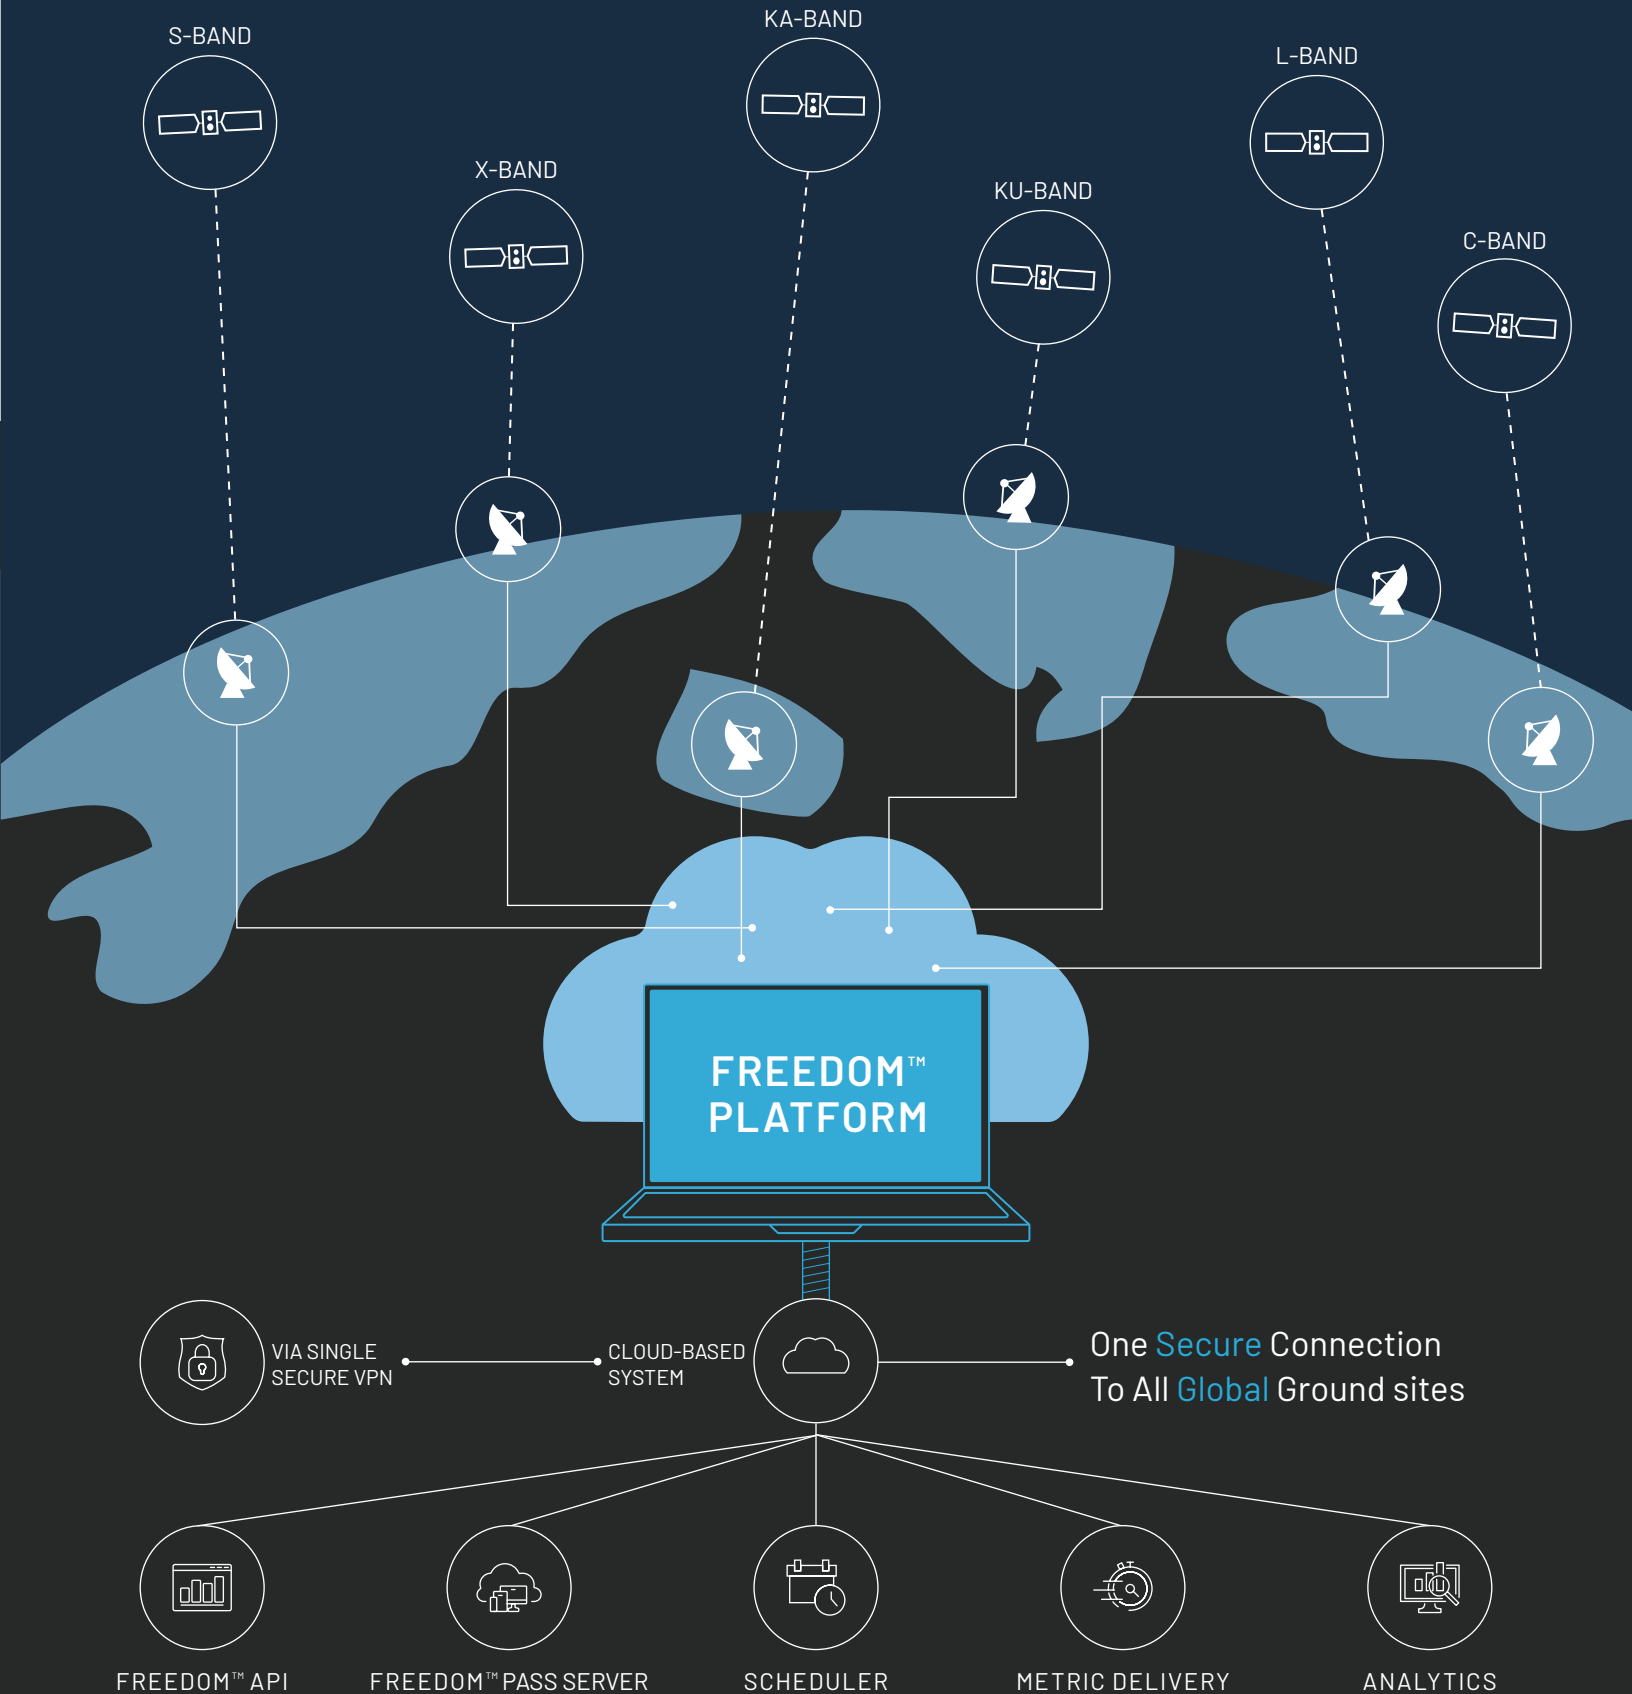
KA-BAND

S-BAND

L-BAND

X-BAND

KU-BAND

C-BAND

FREEDOM™ PLATFORM

VIA SINGLE SECURE VPN

CLOUD-BASED SYSTEM

One Secure Connection To All Global Ground sites

FREEDOM™ API

FREEDOM™ PASS SERVER

SCHEDULER

METRIC DELIVERY

ANALYTICS